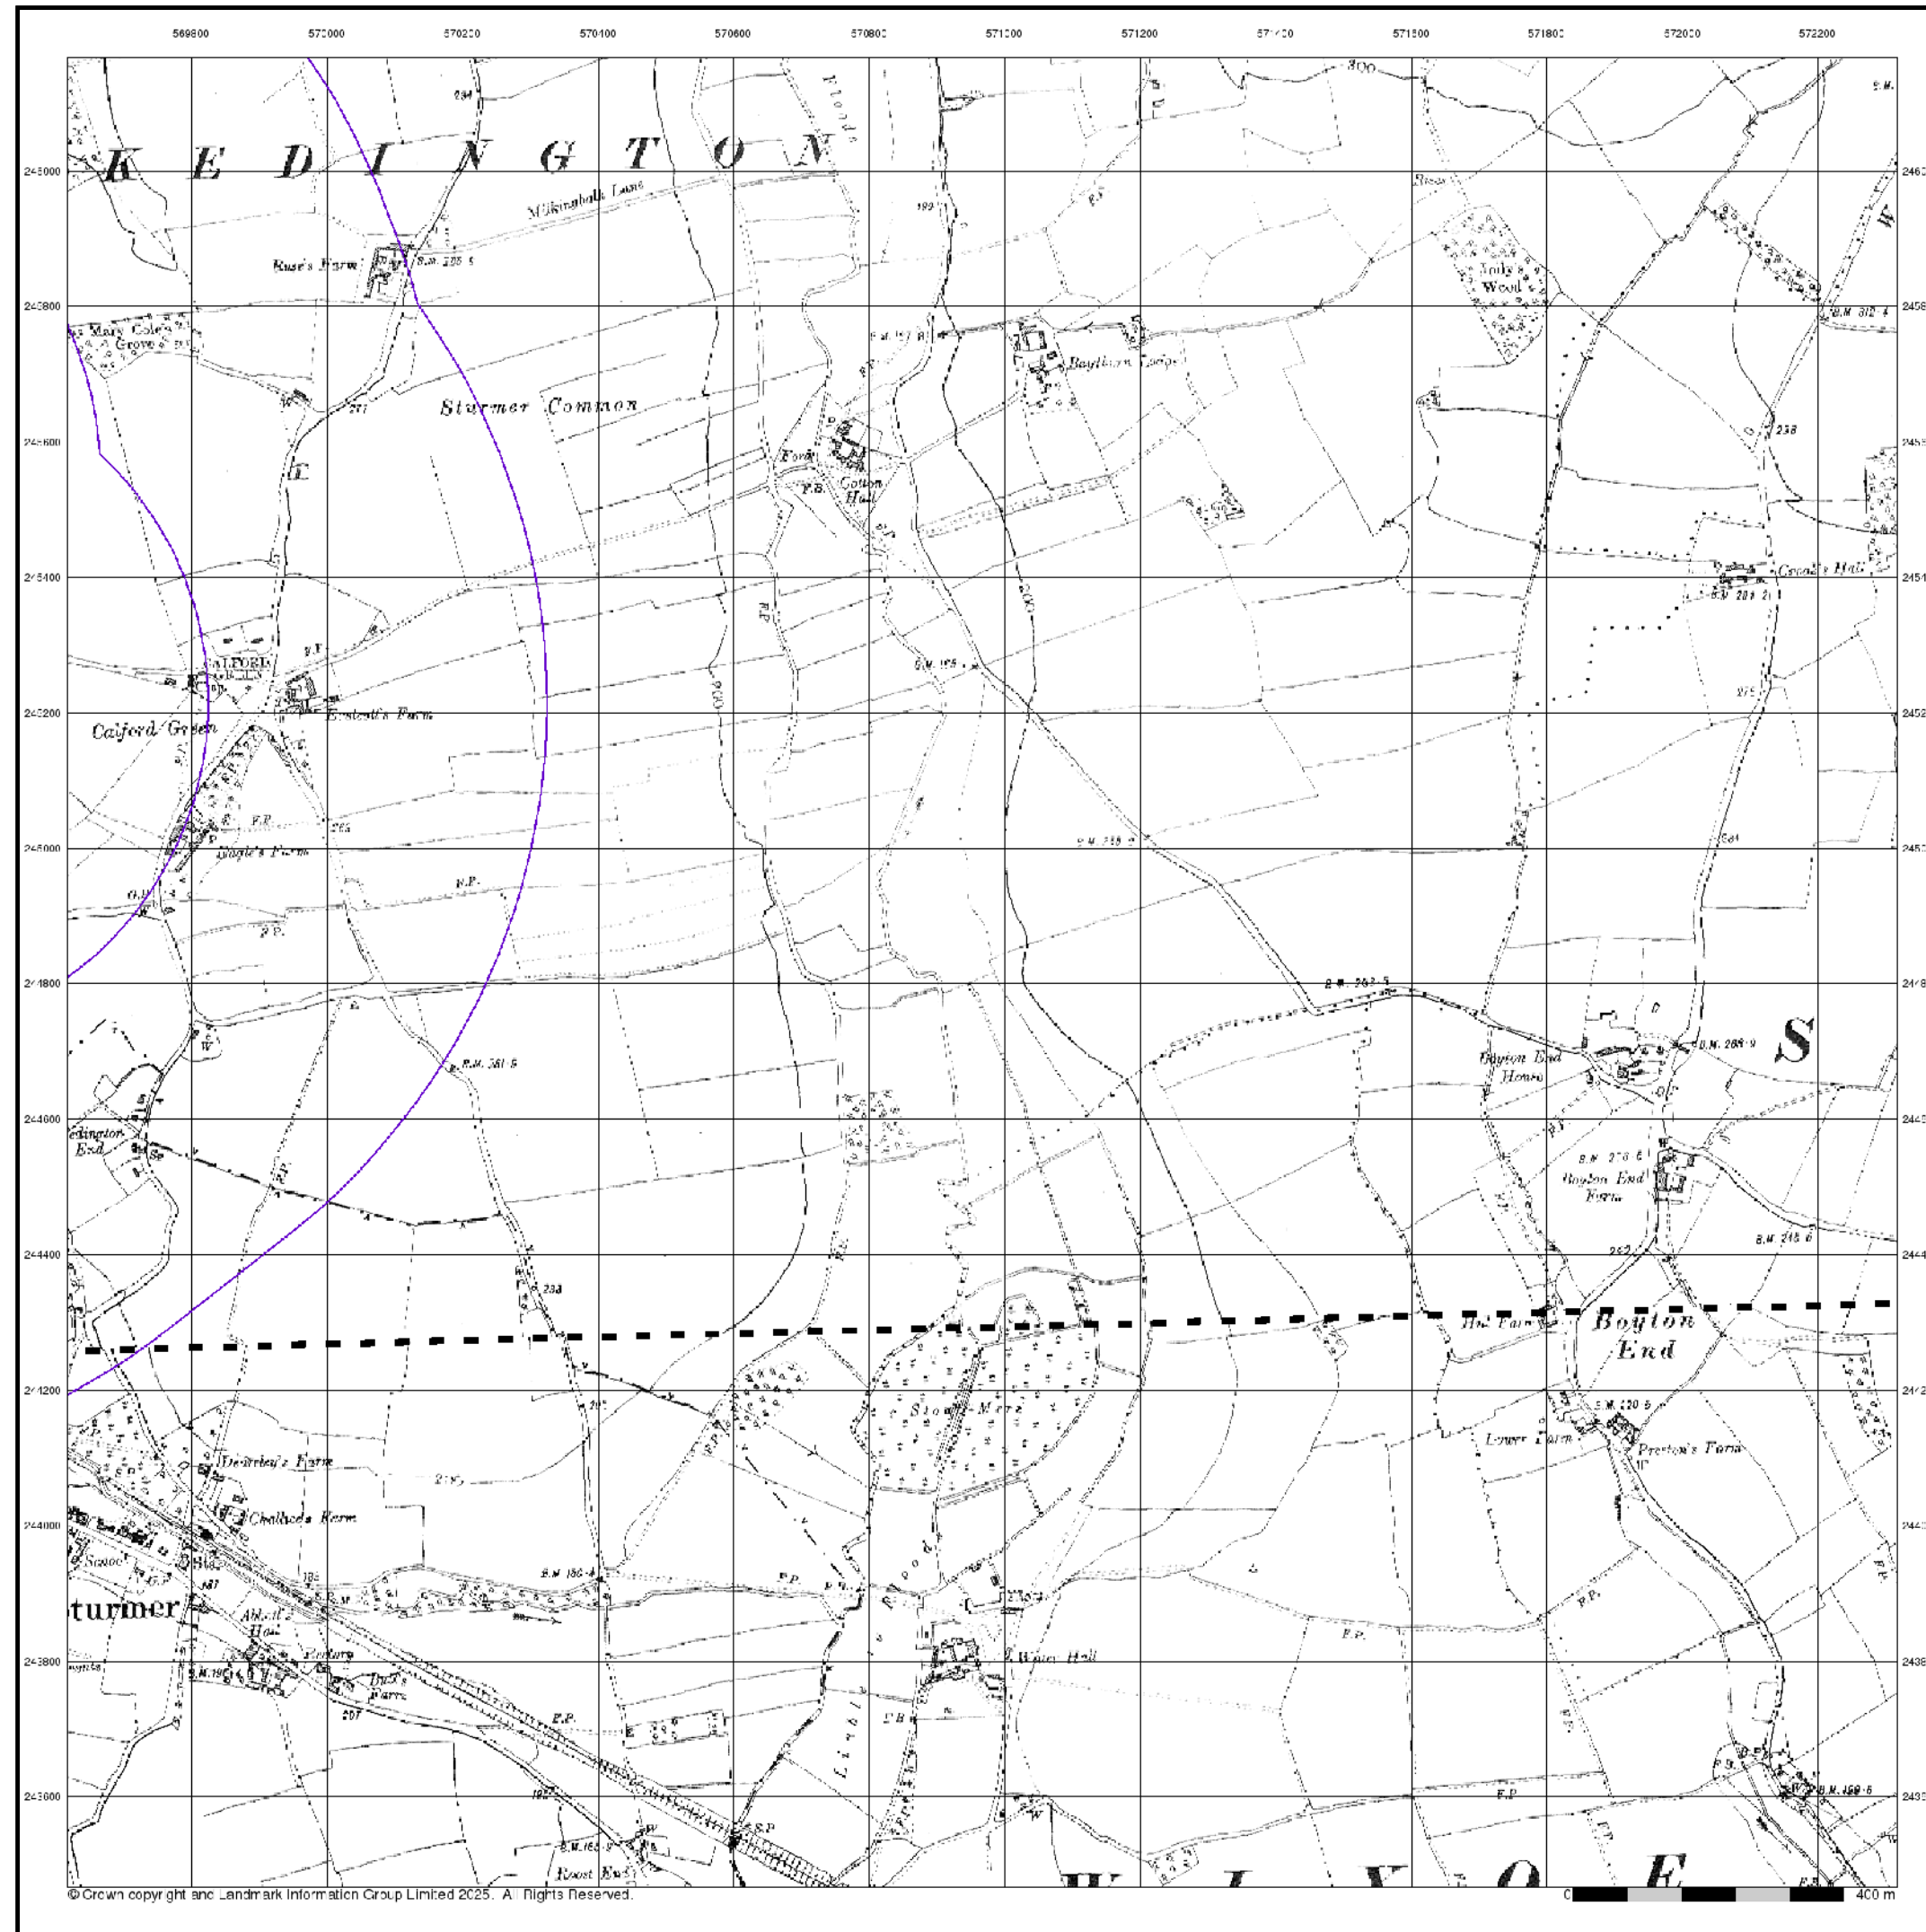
569800 570000 570200 570400 570600 570800 571000 571200 571400 571600 571800 572000 572200

245000 244800 244600 244400 244200 244000 243800 243600

K E D I N G T O N

Milkingholk Lane

Rose's Farm

B.M. 285·5

Mary Cole's Grove

Sturmer Common

Baythorn Corpse

Folly's Wood

B.M. 312·4

Cotton Hall

Farm

F.P.

238

Great's Hall

B.M. 281·2

Calford Green

CALFORD GREEN

Eastcott's Farm

Dagle's Farm

F.P.

B.M. 255·9

B.M. 262·5

B.M. 281·5

B.M. 268·9

S

Boyton End House

Kedington End

B.M. 278·6

Boyton End Farm

B.M. 218·6

233

Hall Farm

Boyton End

Stour Mere

B.M. 220·5

Lower Farm

Preston's Farm

Dearman's Farm

Challice's Farm

Sturmer

Abbott's Hall

Rectory

Durl's Farm

B.M. 186·4

Water Hall

B.M. 196

207

B.M. 188·6

B.M. 169·6

Roast End

S.P.

F.P.

H A V E R H I L L

© Crown copyright and Landmark Information Group Limited 2025. All Rights Reserved.

0 400 m